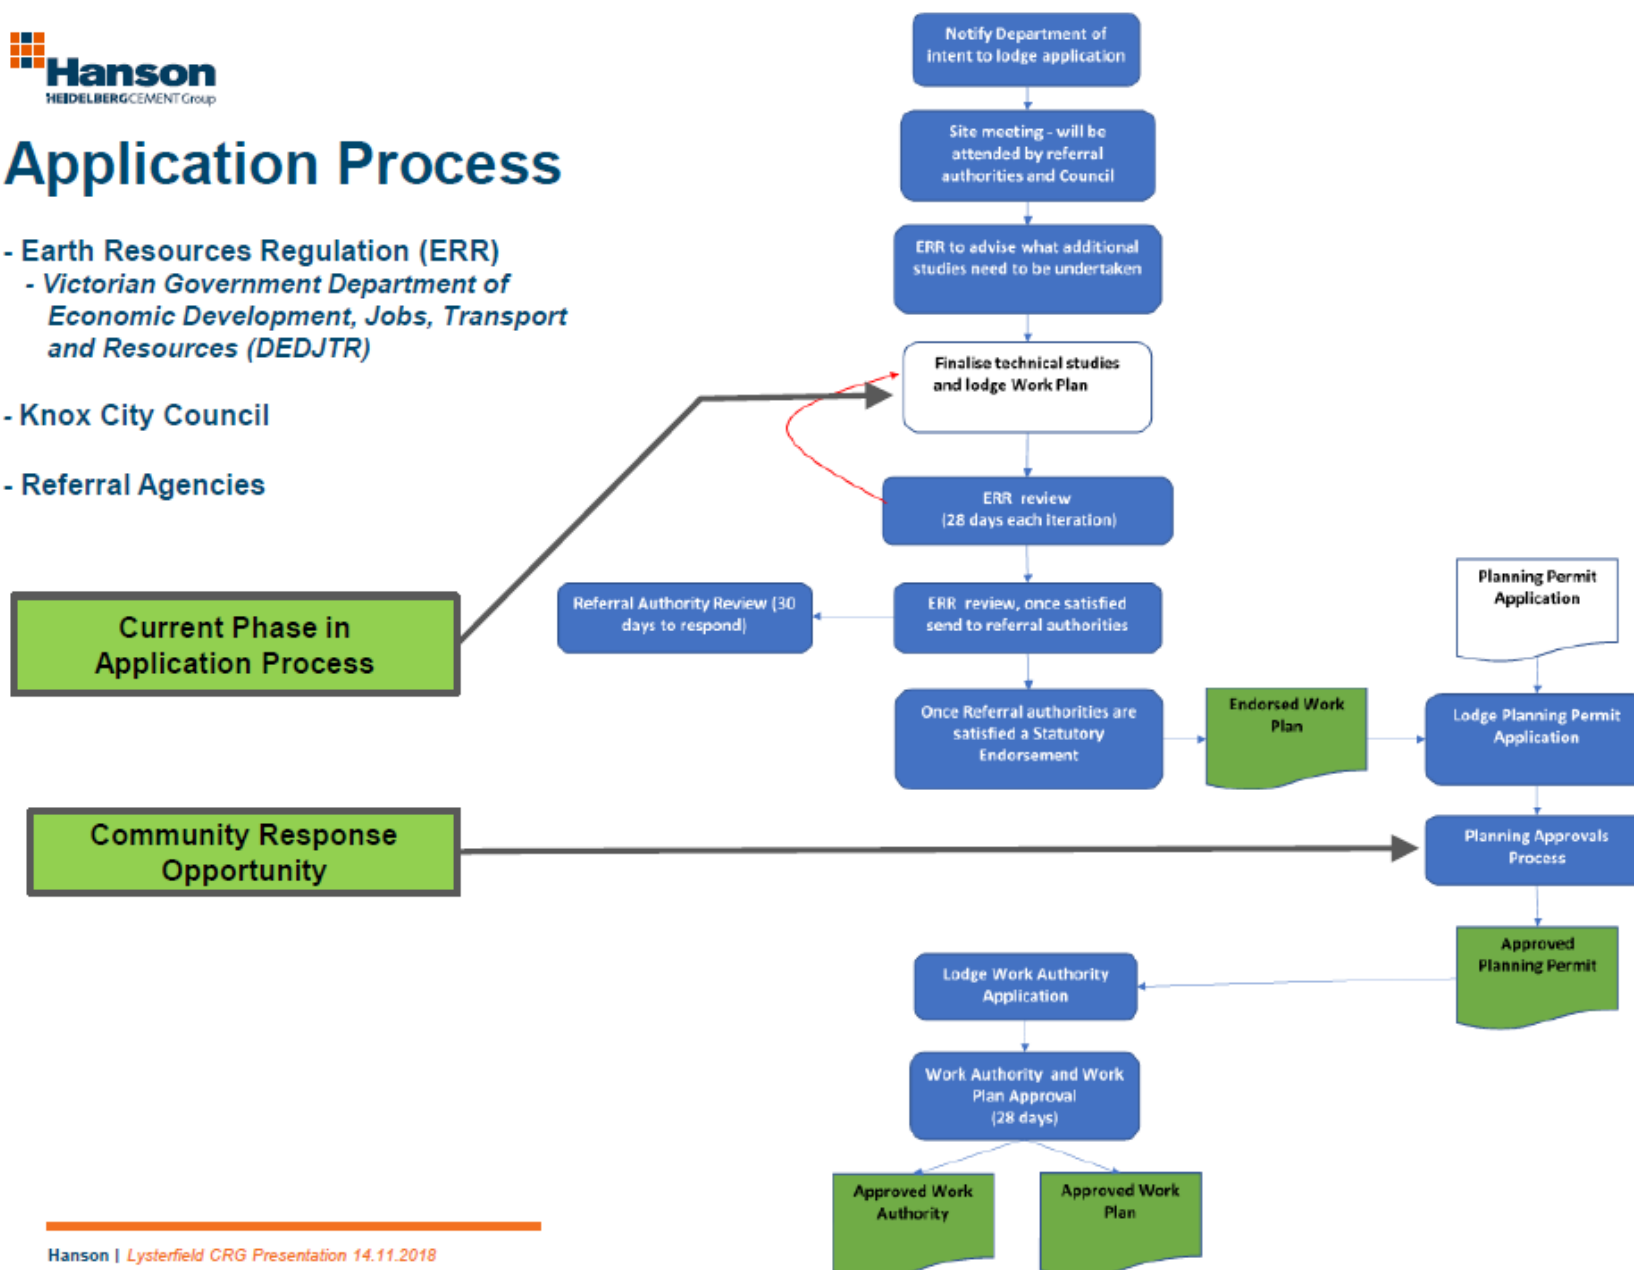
Hanson
HEIDELBERGCEMENT Group

Application Process

- Earth Resources Regulation (ERR)
- Victorian Government Department of Economic Development, Jobs, Transport and Resources (DEDJTR)

- Knox City Council

- Referral Agencies

Current Phase in Application Process

Community Response Opportunity

Notify Department of intent to lodge application

Site meeting - will be attended by referral authorities and Council

ERR to advise what additional studies need to be undertaken

Finalise technical studies and lodge Work Plan

ERR review (28 days each iteration)

Referral Authority Review (30 days to respond)

ERR review, once satisfied send to referral authorities

Planning Permit Application

Once Referral authorities are satisfied a Statutory Endorsement

Endorsed Work Plan

Lodge Planning Permit Application

Planning Approvals Process

Approved Planning Permit

Lodge Work Authority Application

Work Authority and Work Plan Approval (28 days)

Approved Work Authority

Approved Work Plan

Hanson | Lysterfield CRG Presentation 14.11.2018